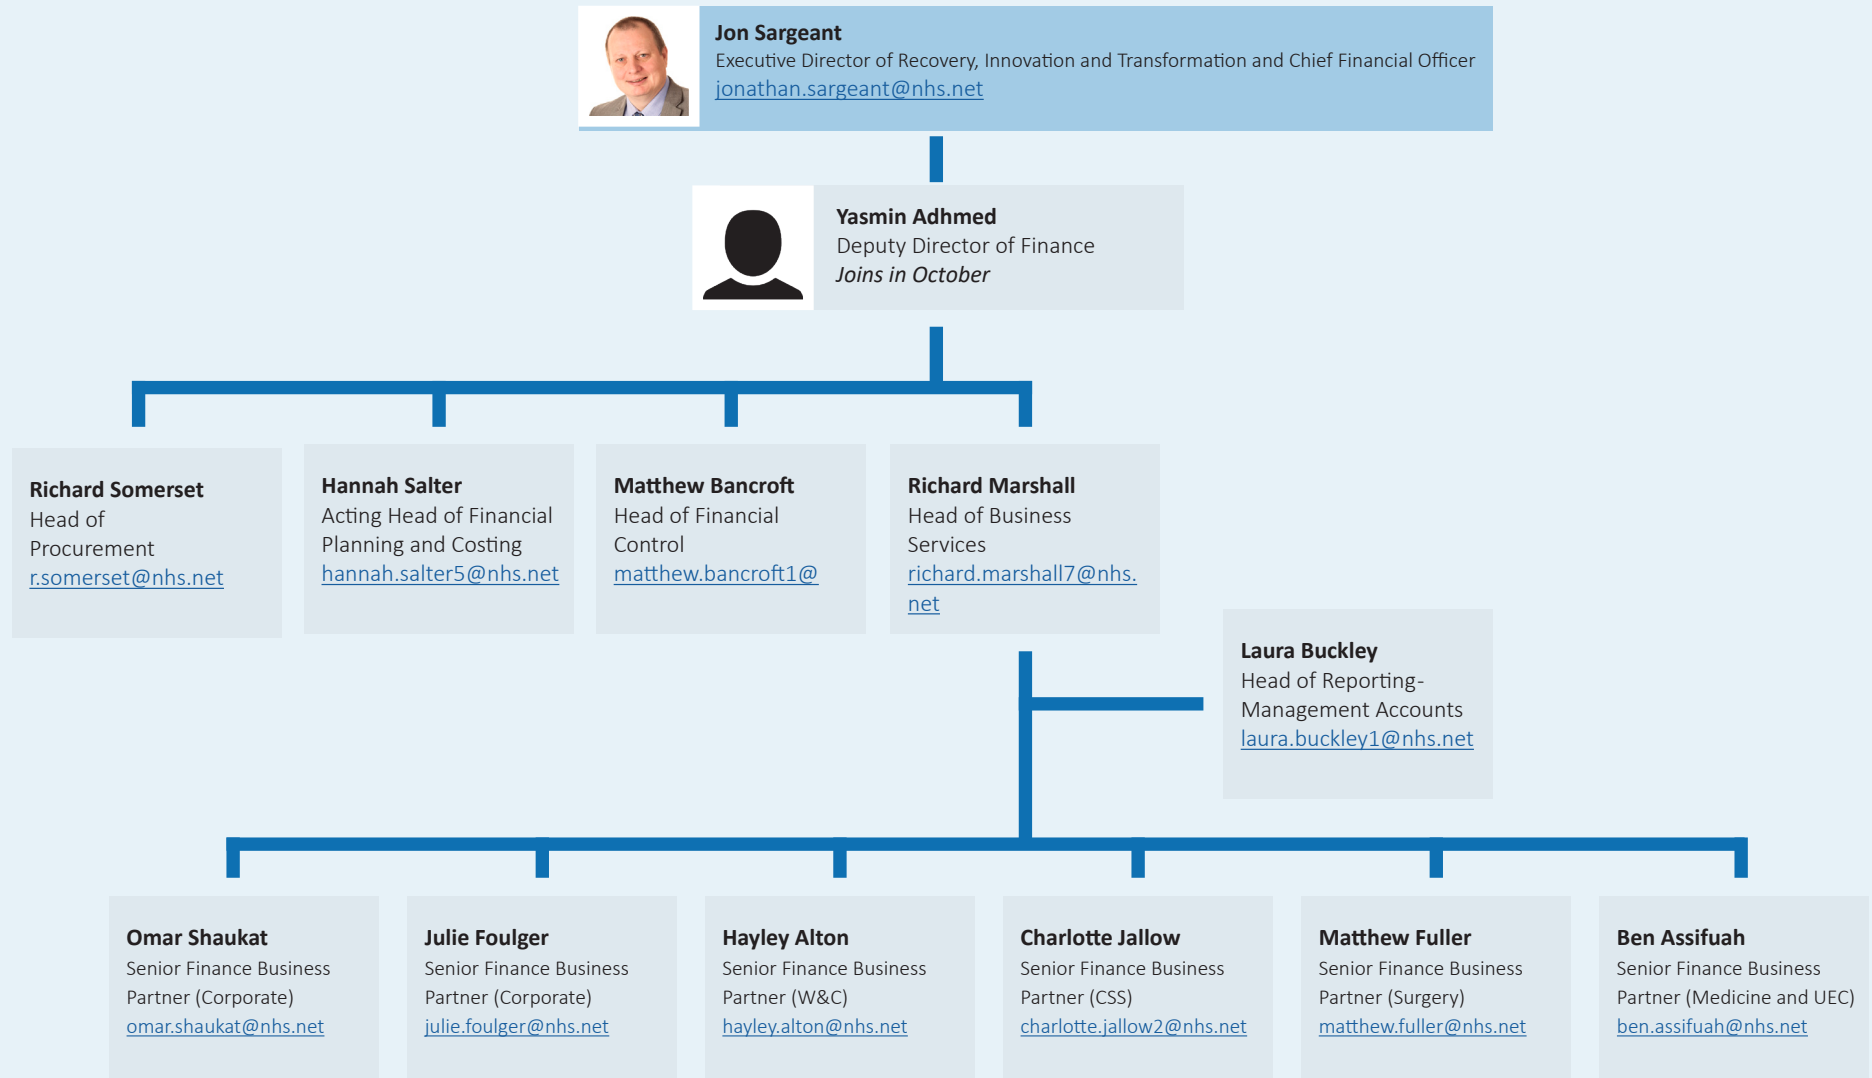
**Jon Sargeant**
Executive Director of Recovery, Innovation and Transformation and Chief Financial Officer
jonathan.sargeant@nhs.net

**Yasmin Adhmed**
Deputy Director of Finance
*Joins in October*

**Richard Somerset**
Head of Procurement
r.somerset@nhs.net

**Hannah Salter**
Acting Head of Financial Planning and Costing
hannah.salter5@nhs.net

**Matthew Bancroft**
Head of Financial Control
matthew.bancroft1@

**Richard Marshall**
Head of Business Services
richard.marshall7@nhs.net

**Laura Buckley**
Head of Reporting-Management Accounts
laura.buckley1@nhs.net

**Omar Shaukat**
Senior Finance Business Partner (Corporate)
omar.shaukat@nhs.net

**Julie Foulger**
Senior Finance Business Partner (Corporate)
julie.foulger@nhs.net

**Hayley Alton**
Senior Finance Business Partner (W&C)
hayley.alton@nhs.net

**Charlotte Jallow**
Senior Finance Business Partner (CSS)
charlotte.jallow2@nhs.net

**Matthew Fuller**
Senior Finance Business Partner (Surgery)
matthew.fuller@nhs.net

**Ben Assifuah**
Senior Finance Business Partner (Medicine and UEC)
ben.assifuah@nhs.net